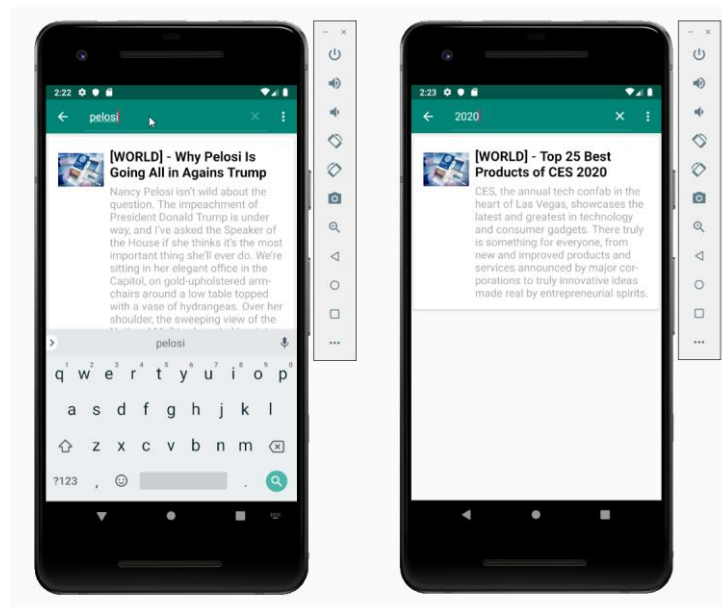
2:22

pelosi

[WORLD] - Why Pelosi Is Going All in Agains Trump

Nancy Pelosi isn't wild about the question. The impeachment of President Donald Trump is under way, and I've asked the Speaker of the House if she thinks it's the most important thing she'll ever do. We're sitting in her elegant office in the Capitol, on gold-upholstered armchairs around a low table topped with a vase of hydrangeas. Over her shoulder, the sweeping view of the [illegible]

pelosi

q w e r t y u i o p
a s d f g h j k l
z x c v b n m
?123 ,

2:23

2020

[WORLD] - Top 25 Best Products of CES 2020

CES, the annual tech confab in the heart of Las Vegas, showcases the latest and greatest in technology and consumer gadgets. There truly is something for everyone, from new and improved products and services announced by major corporations to truly innovative ideas made real by entrepreneurial spirits.